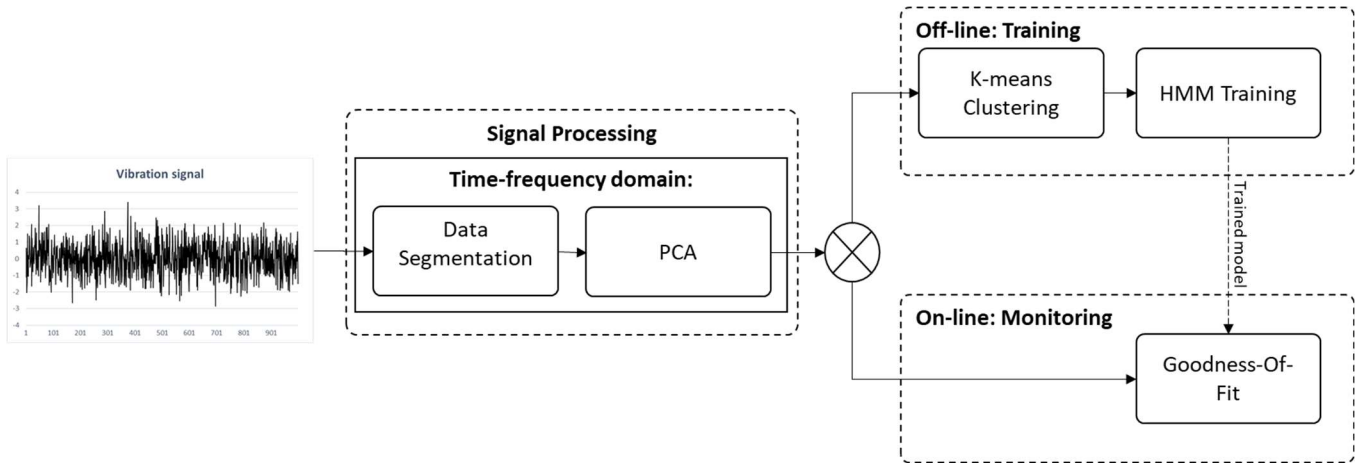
Vibration signal

4
3
2
1
0
-1
-2
-3
-4

1 101 201 301 401 501 601 701 801 901

Signal Processing

Time-frequency domain:

Data Segmentation

PCA

Off-line: Training

K-means Clustering

HMM Training

Trained model

On-line: Monitoring

Goodness-Of-Fit